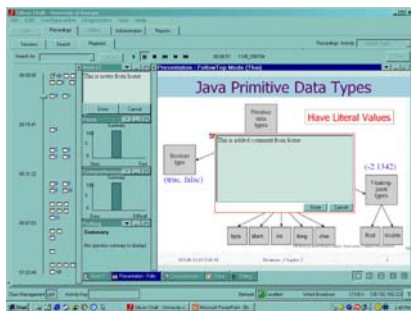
This is a note from Instructor

Done Cancel

Presentation - FollowTop Mode (That)

Java Primitive Data Types

Have Literal Values

Primitive data types

This is added comment from lecturer

Boolean type

(true, false)

(-2.1342)

Floating-point types

Done Cancel

byte short int long char

float double

Summary